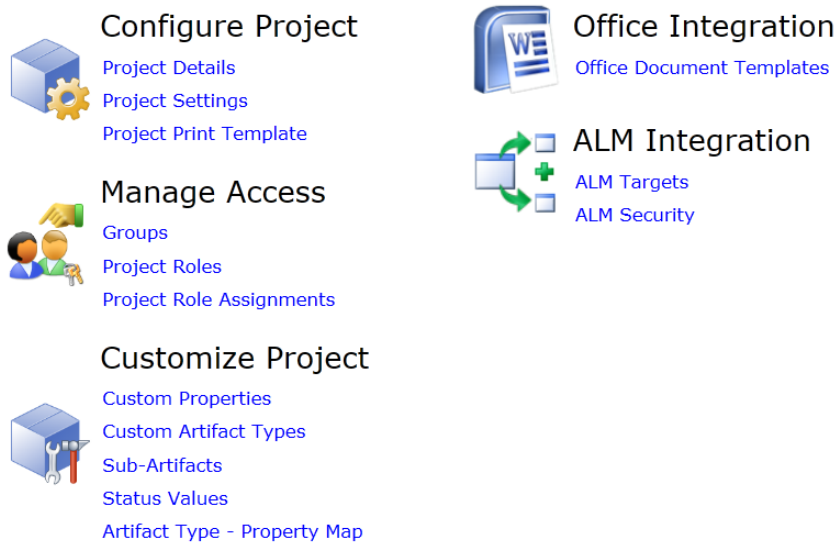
Configure Project
Project Details
Project Settings
Project Print Template

Manage Access
Groups
Project Roles
Project Role Assignments

Customize Project
Custom Properties
Custom Artifact Types
Sub-Artifacts
Status Values
Artifact Type - Property Map

Office Integration
Office Document Templates

ALM Integration
ALM Targets
ALM Security